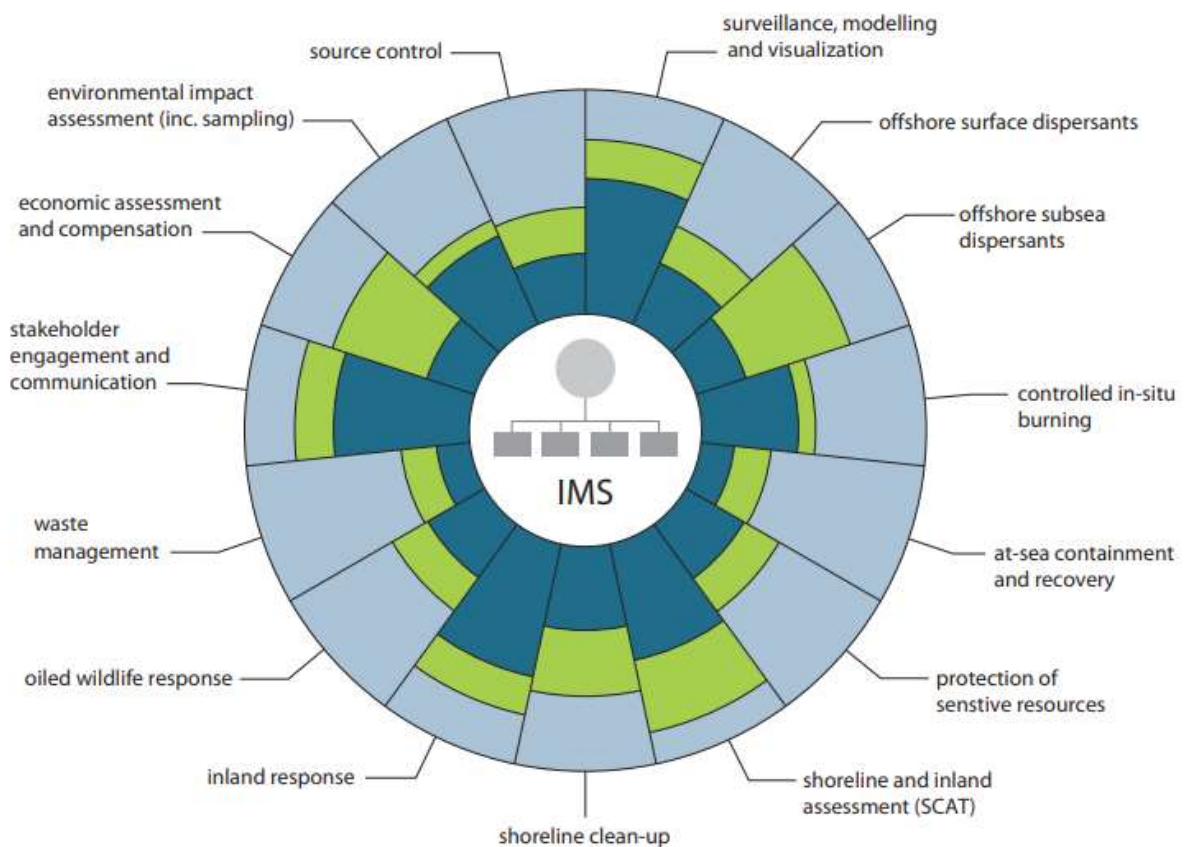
source control

surveillance, modelling and visualization

environmental impact assessment (inc. sampling)

offshore surface dispersants

economic assessment and compensation

offshore subsea dispersants

stakeholder engagement and communication

controlled in-situ burning

IMS

waste management

at-sea containment and recovery

oiled wildlife response

protection of senstive resources

inland response

shoreline and inland assessment (SCAT)

shoreline clean-up